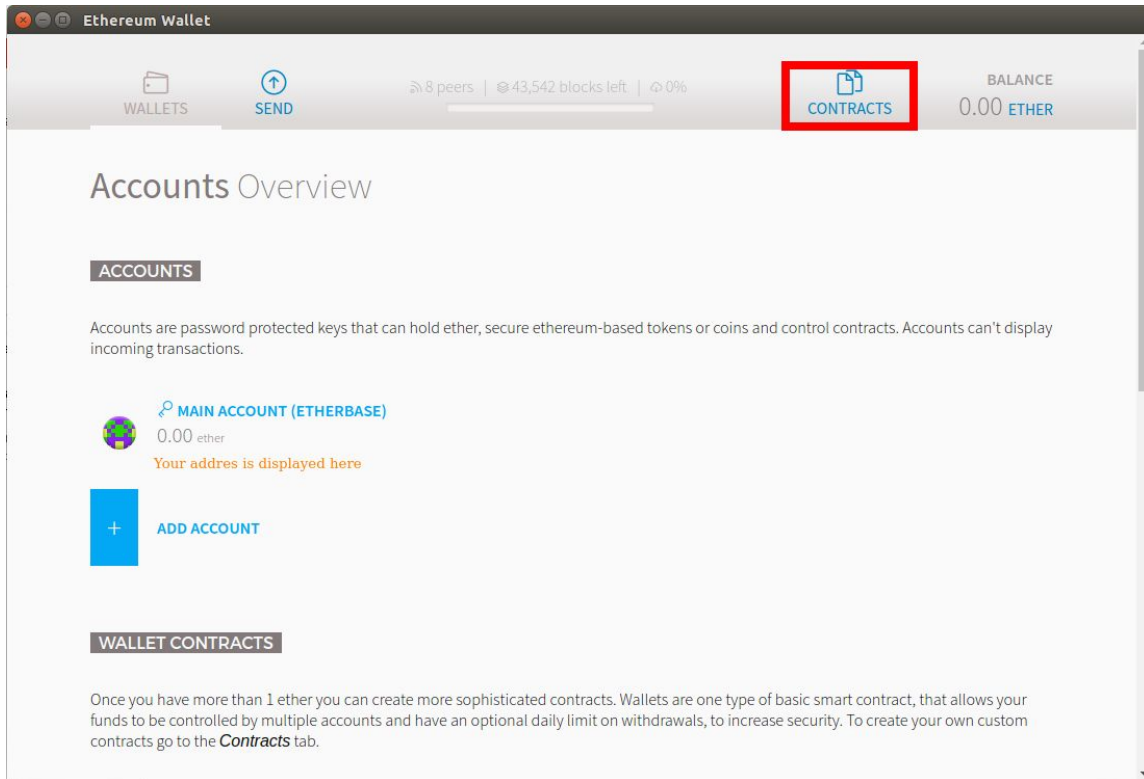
Ethereum Wallet

WALLETS

SEND

8 peers | 43,542 blocks left | 0%

CONTRACTS

BALANCE
0.00 ETHER

Accounts Overview

ACCOUNTS

Accounts are password protected keys that can hold ether, secure ethereum-based tokens or coins and control contracts. Accounts can't display incoming transactions.

MAIN ACCOUNT (ETHERBASE)
0.00 ether
Your addres is displayed here

+

ADD ACCOUNT

WALLET CONTRACTS

Once you have more than 1 ether you can create more sophisticated contracts. Wallets are one type of basic smart contract, that allows your funds to be controlled by multiple accounts and have an optional daily limit on withdrawals, to increase security. To create your own custom contracts go to the *Contracts* tab.